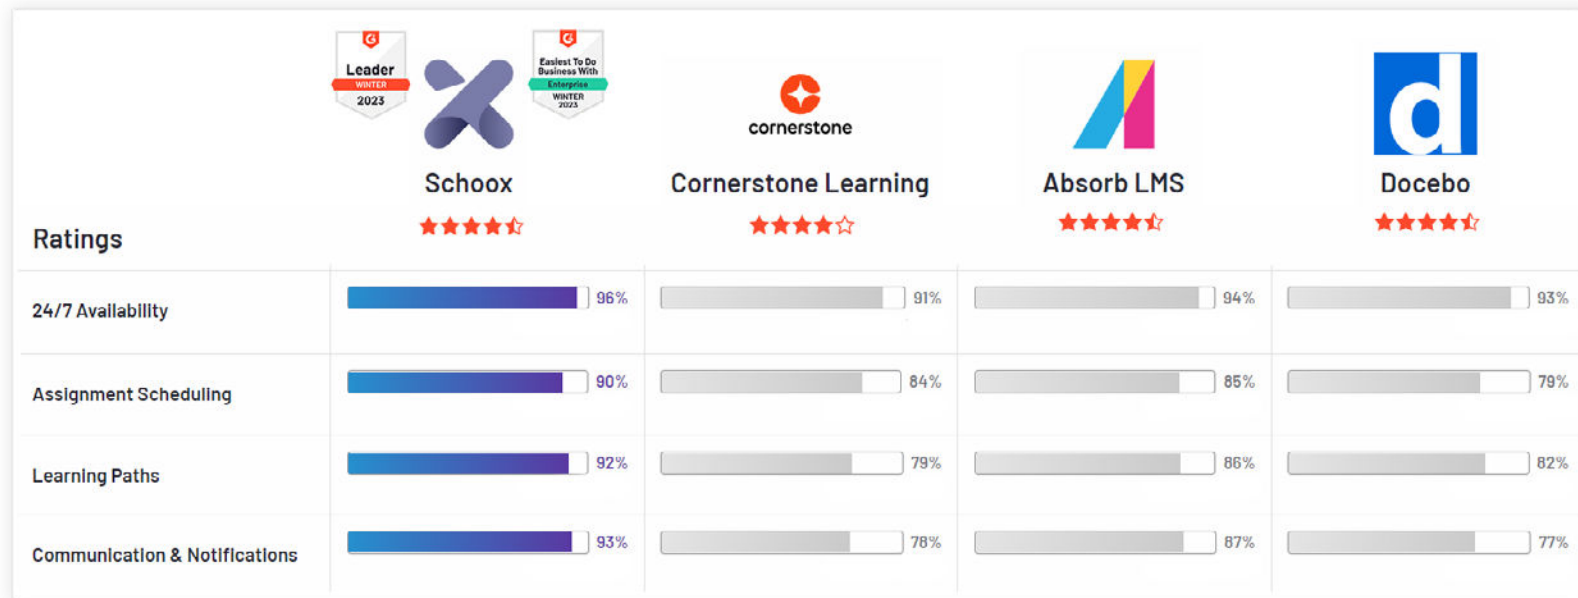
Leader WINTER 2023

Easiest To Do Business With Enterprise WINTER 2023

cornerstone

| Ratings | Schoox | Cornerstone Learning | Absorb LMS | Docebo |
|---|---|---|---|---|
| 24/7 Availability | 96% | 91% | 94% | 93% |
| Assignment Scheduling | 90% | 84% | 85% | 79% |
| Learning Paths | 92% | 79% | 86% | 82% |
| Communication & Notifications | 93% | 78% | 87% | 77% |